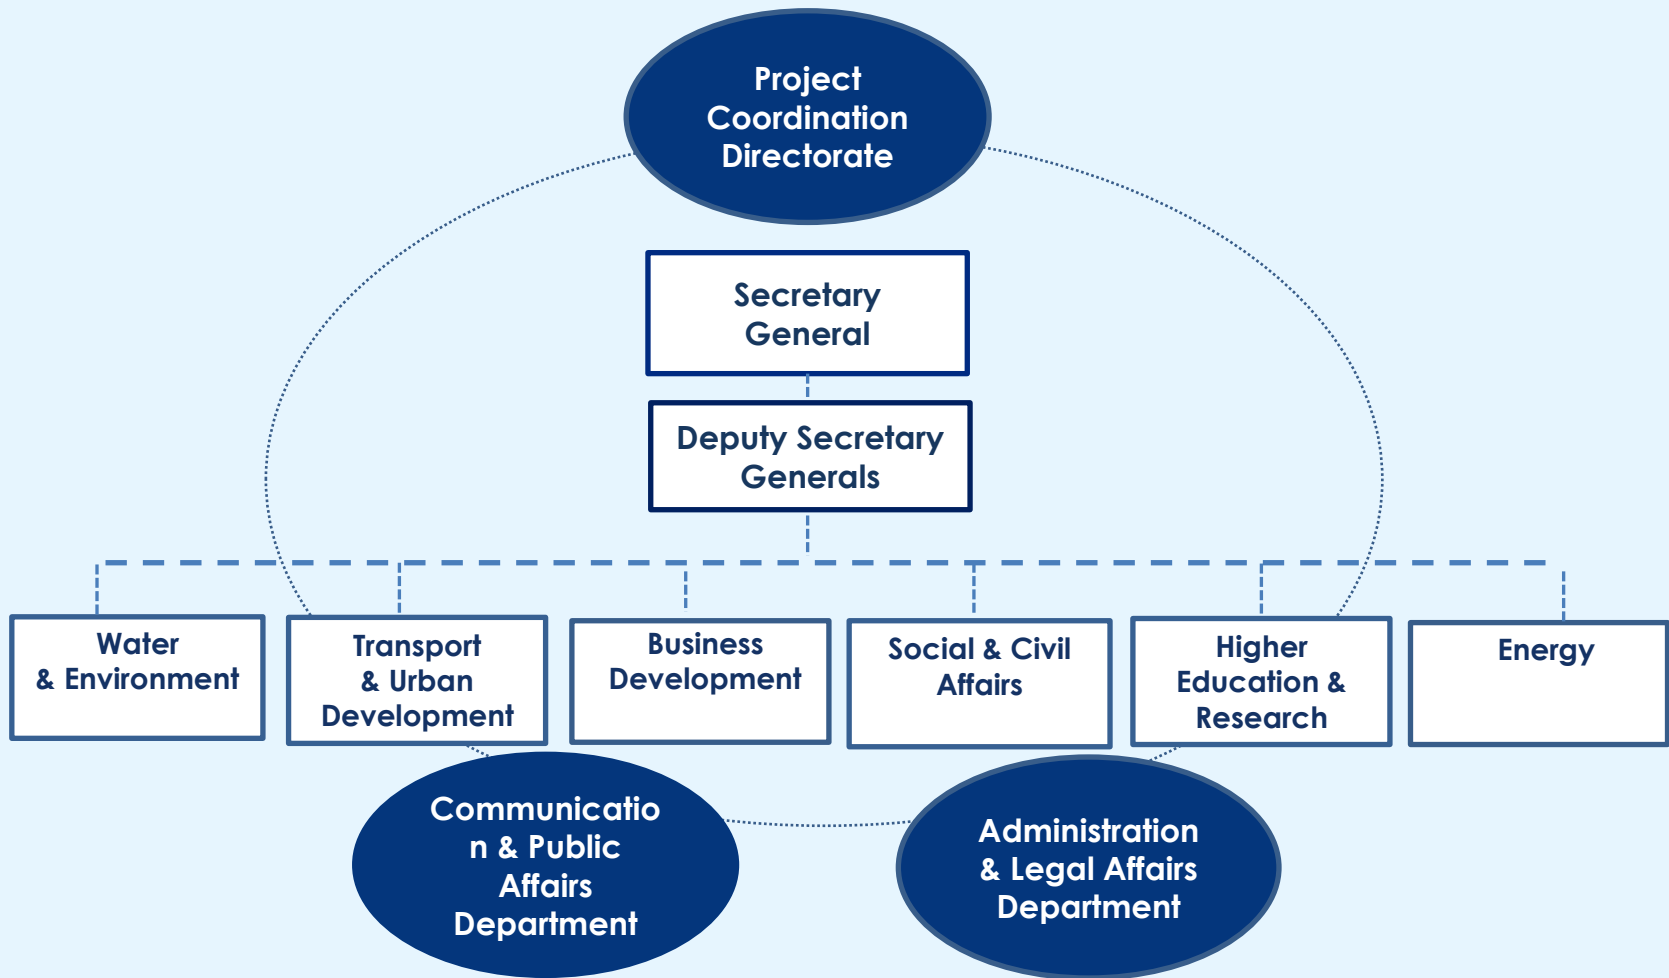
Project Coordination Directorate

Secretary General

Deputy Secretary Generals

Water & Environment

Transport & Urban Development

Business Development

Social & Civil Affairs

Higher Education & Research

Energy

Communicatio n & Public Affairs Department

Administration & Legal Affairs Department